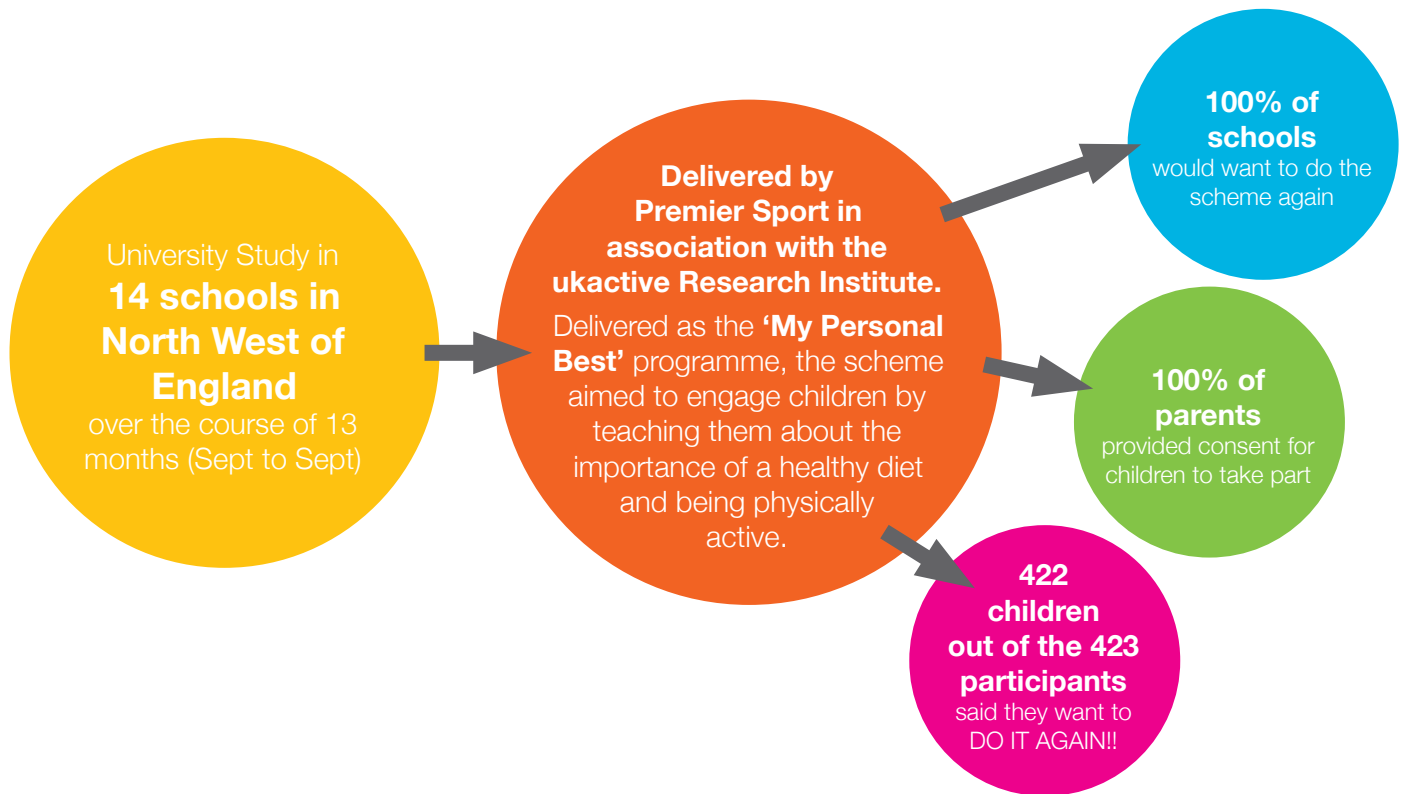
University Study in
**14 schools in North West of England**
over the course of 13 months (Sept to Sept)

**Delivered by Premier Sport in association with the ukactive Research Institute.**

Delivered as the **'My Personal Best'** programme, the scheme aimed to engage children by teaching them about the importance of a healthy diet and being physically active.

**100% of schools**
would want to do the scheme again

**100% of parents**
provided consent for children to take part

**422 children out of the 423 participants**
said they want to DO IT AGAIN!!